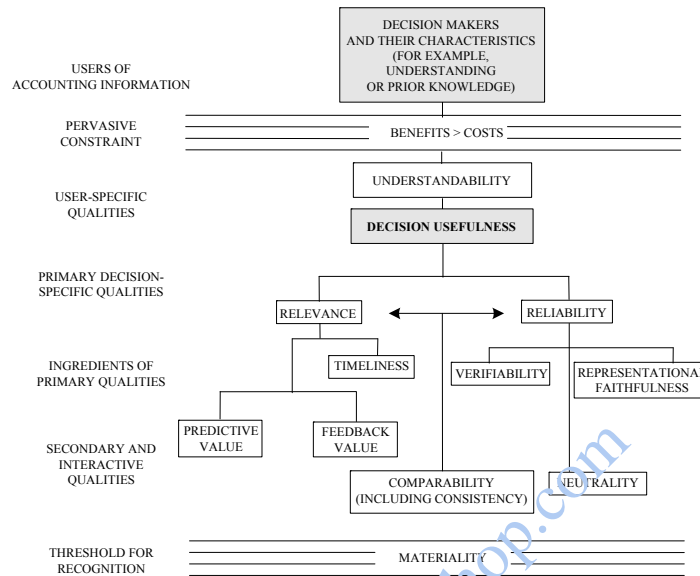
USERS OF ACCOUNTING INFORMATION

DECISION MAKERS AND THEIR CHARACTERISTICS (FOR EXAMPLE, UNDERSTANDING OR PRIOR KNOWLEDGE)

PERVASIVE CONSTRAINT

BENEFITS > COSTS

USER-SPECIFIC QUALITIES

UNDERSTANDABILITY

DECISION USEFULNESS

PRIMARY DECISION-SPECIFIC QUALITIES

RELEVANCE

RELIABILITY

INGREDIENTS OF PRIMARY QUALITIES

TIMELINESS

VERIFIABILITY

REPRESENTATIONA FAITHFULNESS

SECONDARY AND INTERACTIVE QUALITIES

PREDICTIVE VALUE

FEEDBACK VALUE

COMPARABILITY (INCLUDING CONSISTENCY)

NEUTRALITY

THRESHOLD FOR RECOGNITION

MATERIALITY

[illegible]op.com